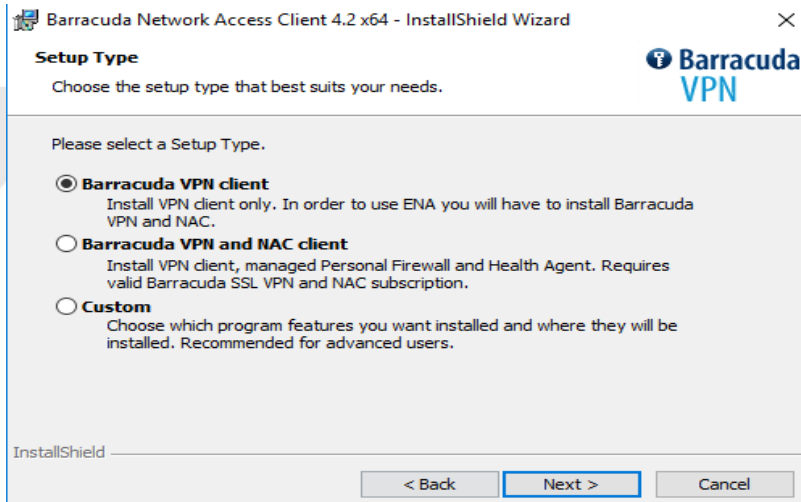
Barracuda Network Access Client 4.2 x64 - InstallShield Wizard

×

Setup Type

Choose the setup type that best suits your needs.

Barracuda VPN

Please select a Setup Type.

Barracuda VPN client
Install VPN client only. In order to use ENA you will have to install Barracuda VPN and NAC.

Barracuda VPN and NAC client
Install VPN client, managed Personal Firewall and Health Agent. Requires valid Barracuda SSL VPN and NAC subscription.

Custom
Choose which program features you want installed and where they will be installed. Recommended for advanced users.

InstallShield

< Back

Next >

Cancel